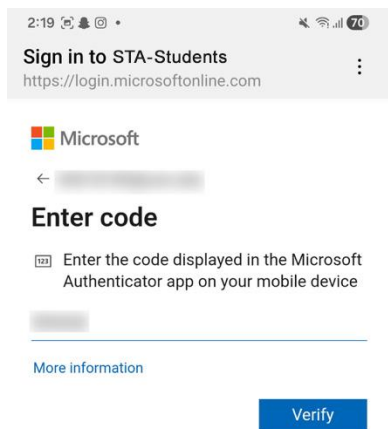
2:19

70

Sign in to STA-Students
https://login.microsoftonline.com

Microsoft

← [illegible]

Enter code

123 Enter the code displayed in the Microsoft Authenticator app on your mobile device

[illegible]

More information

Verify